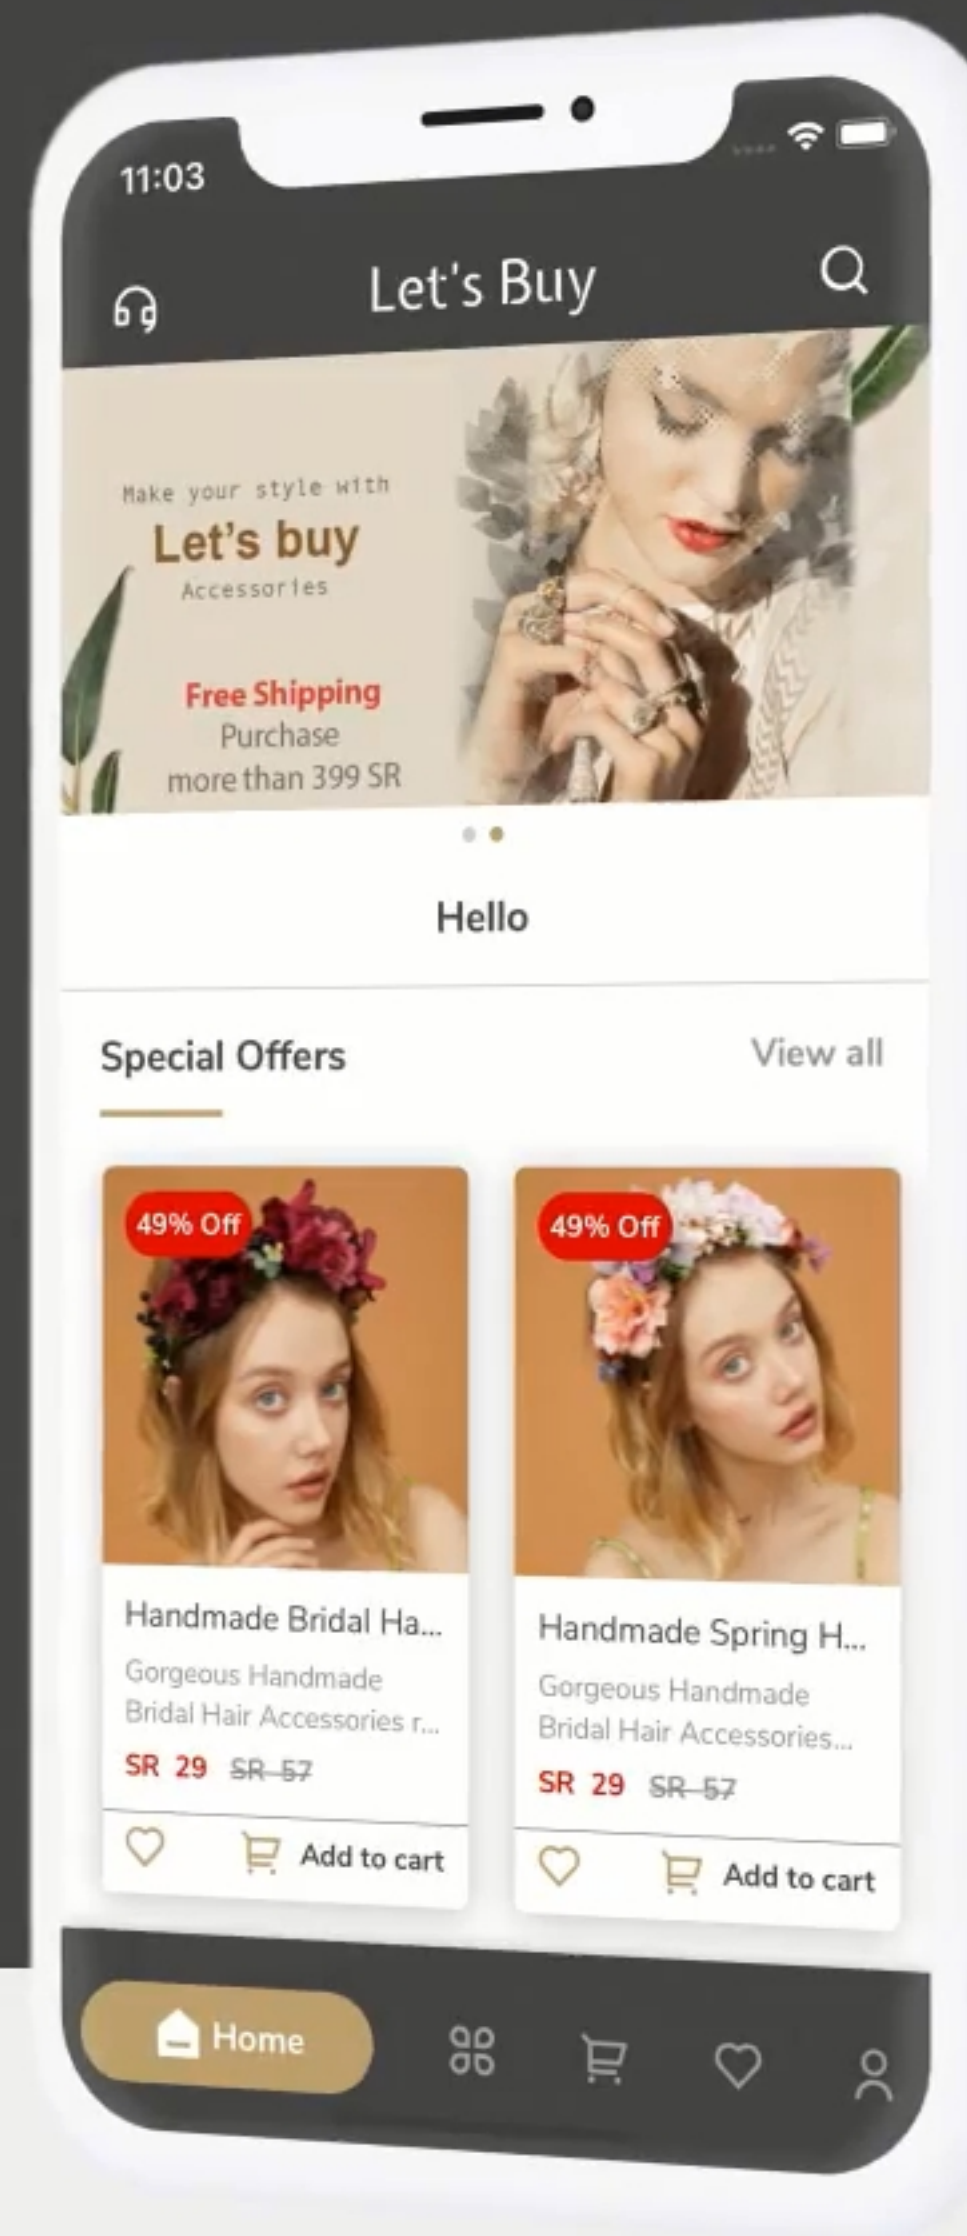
11:03

Let's Buy

Make your style with
Let's buy
Accessories

Free Shipping
Purchase
more than 399 SR

Hello

Special Offers

View all

49% Off

Handmade Bridal Ha...
Gorgeous Handmade Bridal Hair Accessories r...
SR 29 SR 57

Add to cart

49% Off

Handmade Spring H...
Gorgeous Handmade Bridal Hair Accessories...
SR 29 SR 57

Add to cart

Home